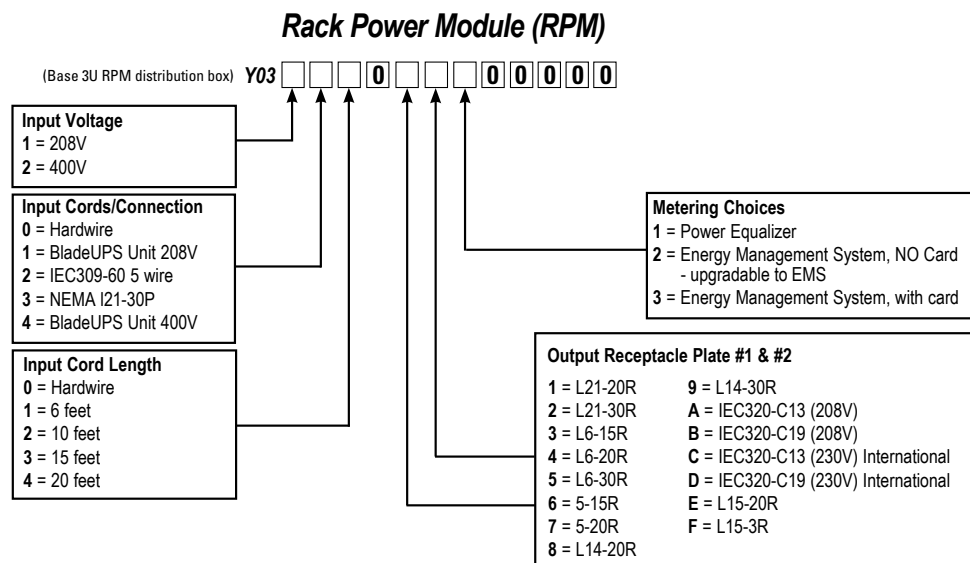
Rack Power Module (RPM)

(Base 3U RPM distribution box) Y03 □ □ □ 0 □ □ □ 0 0 0 0 0

Input Voltage
1 = 208V
2 = 400V

Input Cords/Connection
0 = Hardwire
1 = BladeUPS Unit 208V
2 = IEC309-60 5 wire
3 = NEMA I21-30P
4 = BladeUPS Unit 400V

Input Cord Length
0 = Hardwire
1 = 6 feet
2 = 10 feet
3 = 15 feet
4 = 20 feet

Metering Choices
1 = Power Equalizer
2 = Energy Management System, NO Card - upgradable to EMS
3 = Energy Management System, with card

Output Receptacle Plate #1 & #2

| | |
|---|---|
| 1 = L21-20R | 9 = L14-30R |
| 2 = L21-30R | A = IEC320-C13 (208V) |
| 3 = L6-15R | B = IEC320-C19 (208V) |
| 4 = L6-20R | C = IEC320-C13 (230V) International |
| 5 = L6-30R | D = IEC320-C19 (230V) International |
| 6 = 5-15R | E = L15-20R |
| 7 = 5-20R | F = L15-3R |
| 8 = L14-20R | |